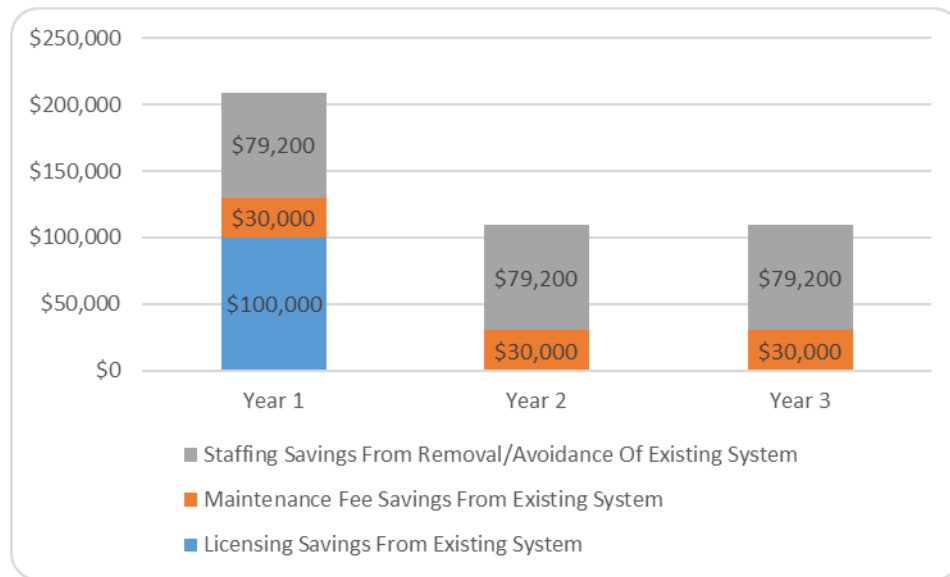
$250,000
$200,000
$150,000
$100,000
$50,000
$0

$79,200
$30,000
$100,000

$79,200
$30,000

$79,200
$30,000

Year 1
Year 2
Year 3

Staffing Savings From Removal/Avoidance Of Existing System
Maintenance Fee Savings From Existing System
Licensing Savings From Existing System